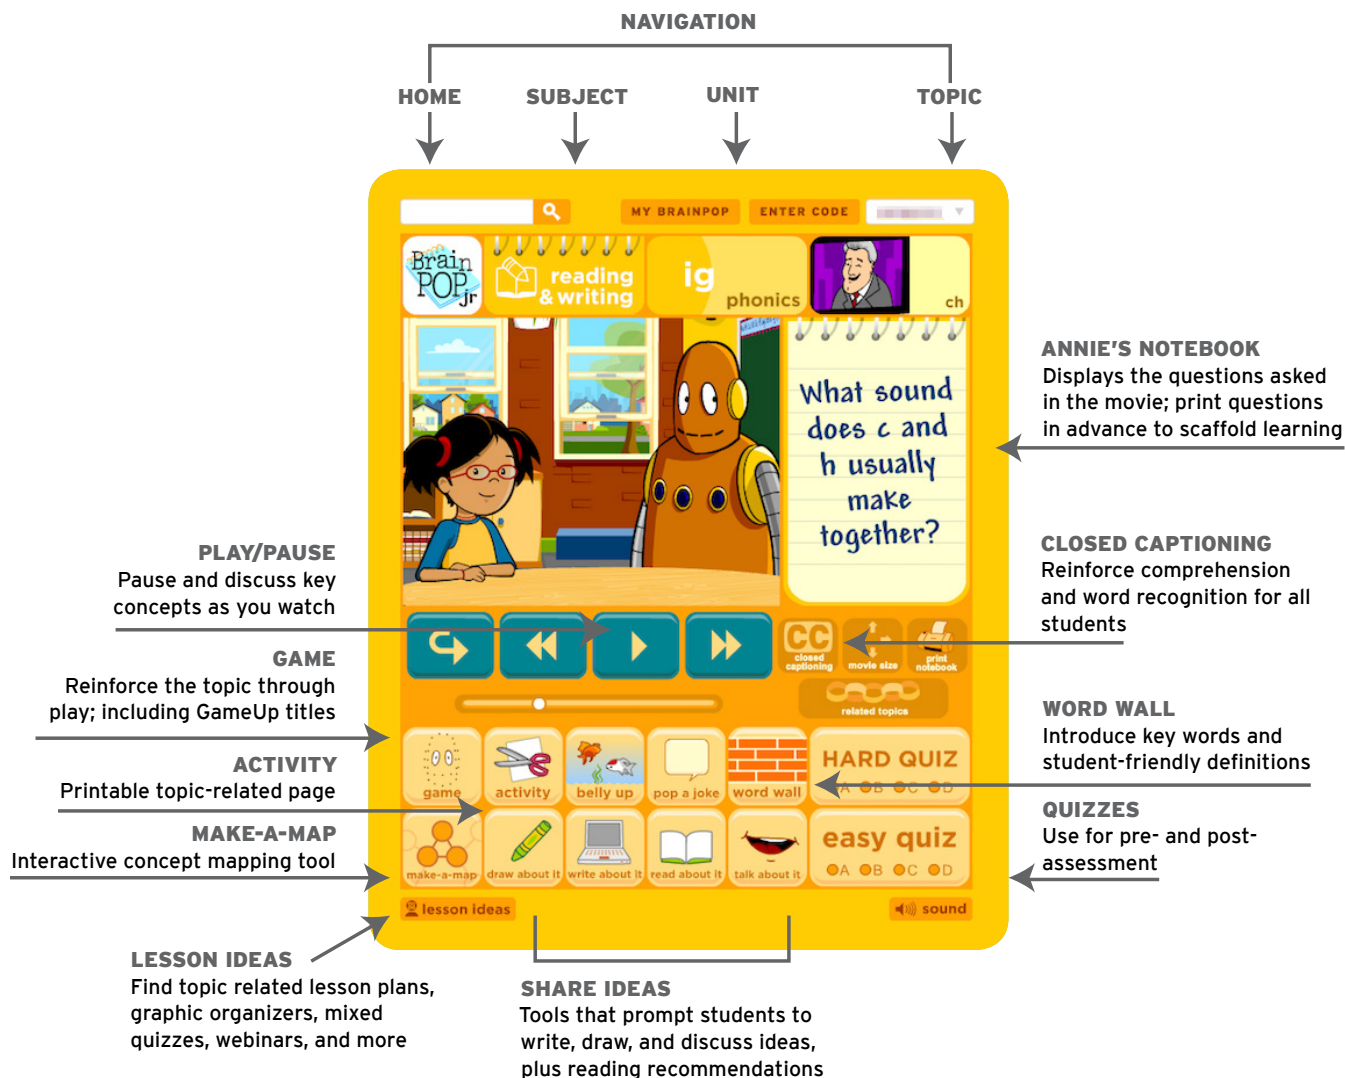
NAVIGATION

HOME SUBJECT UNIT TOPIC

MY BRAINPOP ENTER CODE

BrainPOP Jr

reading & writing

ig phonics

ch

What sound does c and h usually make together?

ANNIE'S NOTEBOOK
Displays the questions asked in the movie; print questions in advance to scaffold learning

PLAY/PAUSE
Pause and discuss key concepts as you watch

CLOSED CAPTIONING
Reinforce comprehension and word recognition for all students

CC closed captioning movie size print notebook

related topics

GAME
Reinforce the topic through play; including GameUp titles

WORD WALL
Introduce key words and student-friendly definitions

ACTIVITY
Printable topic-related page

game activity belly up pop a joke word wall

HARD QUIZ A B C D

QUIZZES
Use for pre- and post-assessment

MAKE-A-MAP
Interactive concept mapping tool

make-a-map draw about it write about it read about it talk about it

easy quiz A B C D

lesson ideas sound

LESSON IDEAS
Find topic related lesson plans, graphic organizers, mixed quizzes, webinars, and more

SHARE IDEAS
Tools that prompt students to write, draw, and discuss ideas, plus reading recommendations